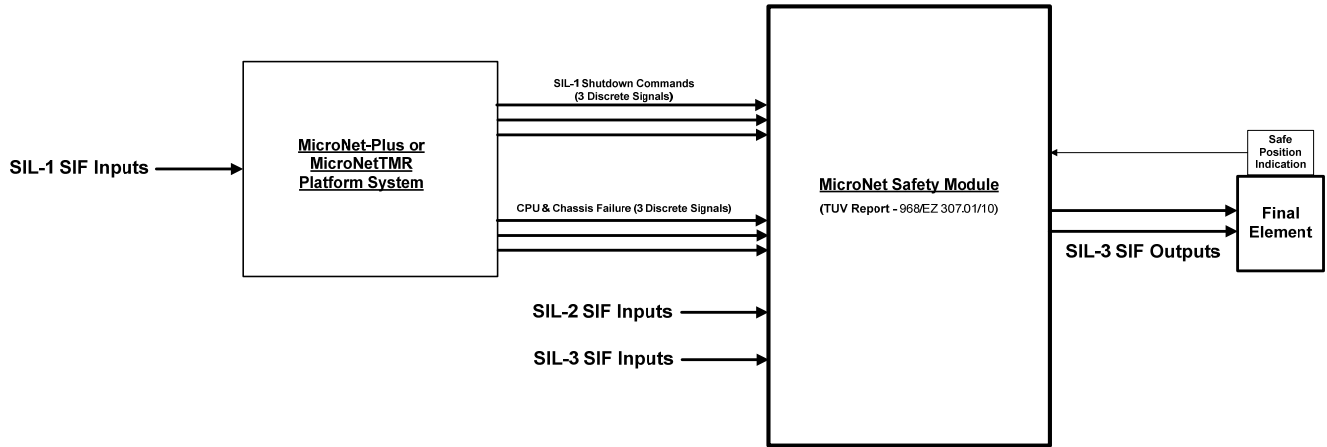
SIL-1 SIF Inputs

MicroNet-Plus or MicroNetTMR Platform System

SIL-1 Shutdown Commands (3 Discrete Signals)

CPU & Chassis Failure (3 Discrete Signals)

SIL-2 SIF Inputs

SIL-3 SIF Inputs

MicroNet Safety Module

(TUV Report - 968/EZ 307.01/10)

Safe Position Indication

Final Element

SIL-3 SIF Outputs